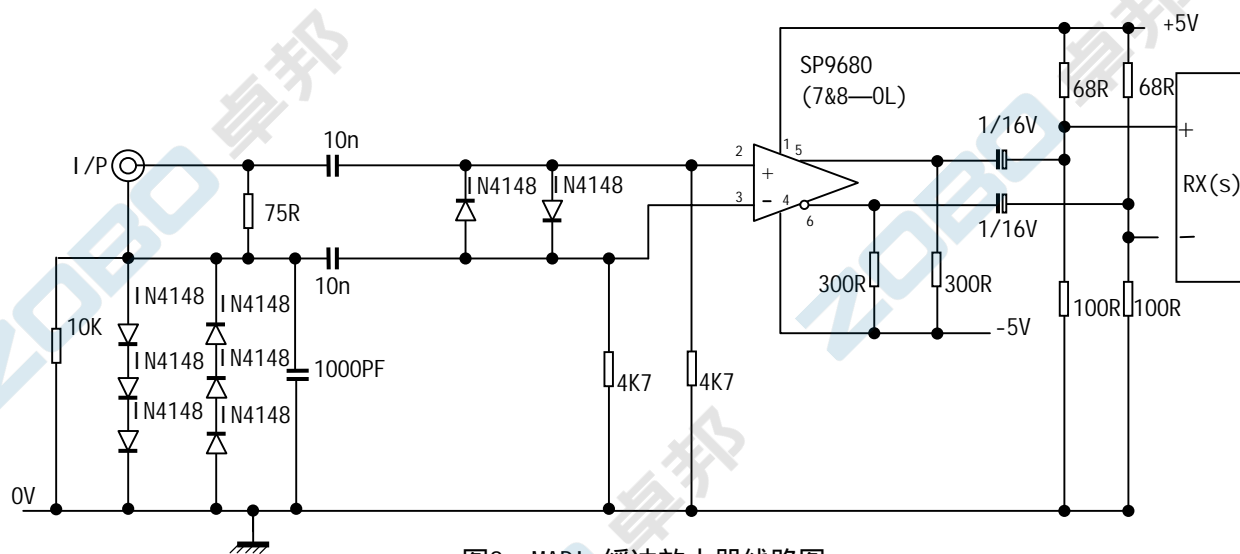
+5V

SP9680
(7&8—0L)

68R
68R

10n

1/16V

+

I/P

2
1
5

+

IN4148
IN4148

RX(s)

75R

3
4
6

1/16V

10n

–

IN4148
IN4148

300R
300R

10K

-5V

100R
100R

IN4148
IN4148

1000PF

IN4148
IN4148

4K7
4K7

0V

卓邦
卓邦
卓邦
卓邦

图2 MAP1 缓冲放大器线路图